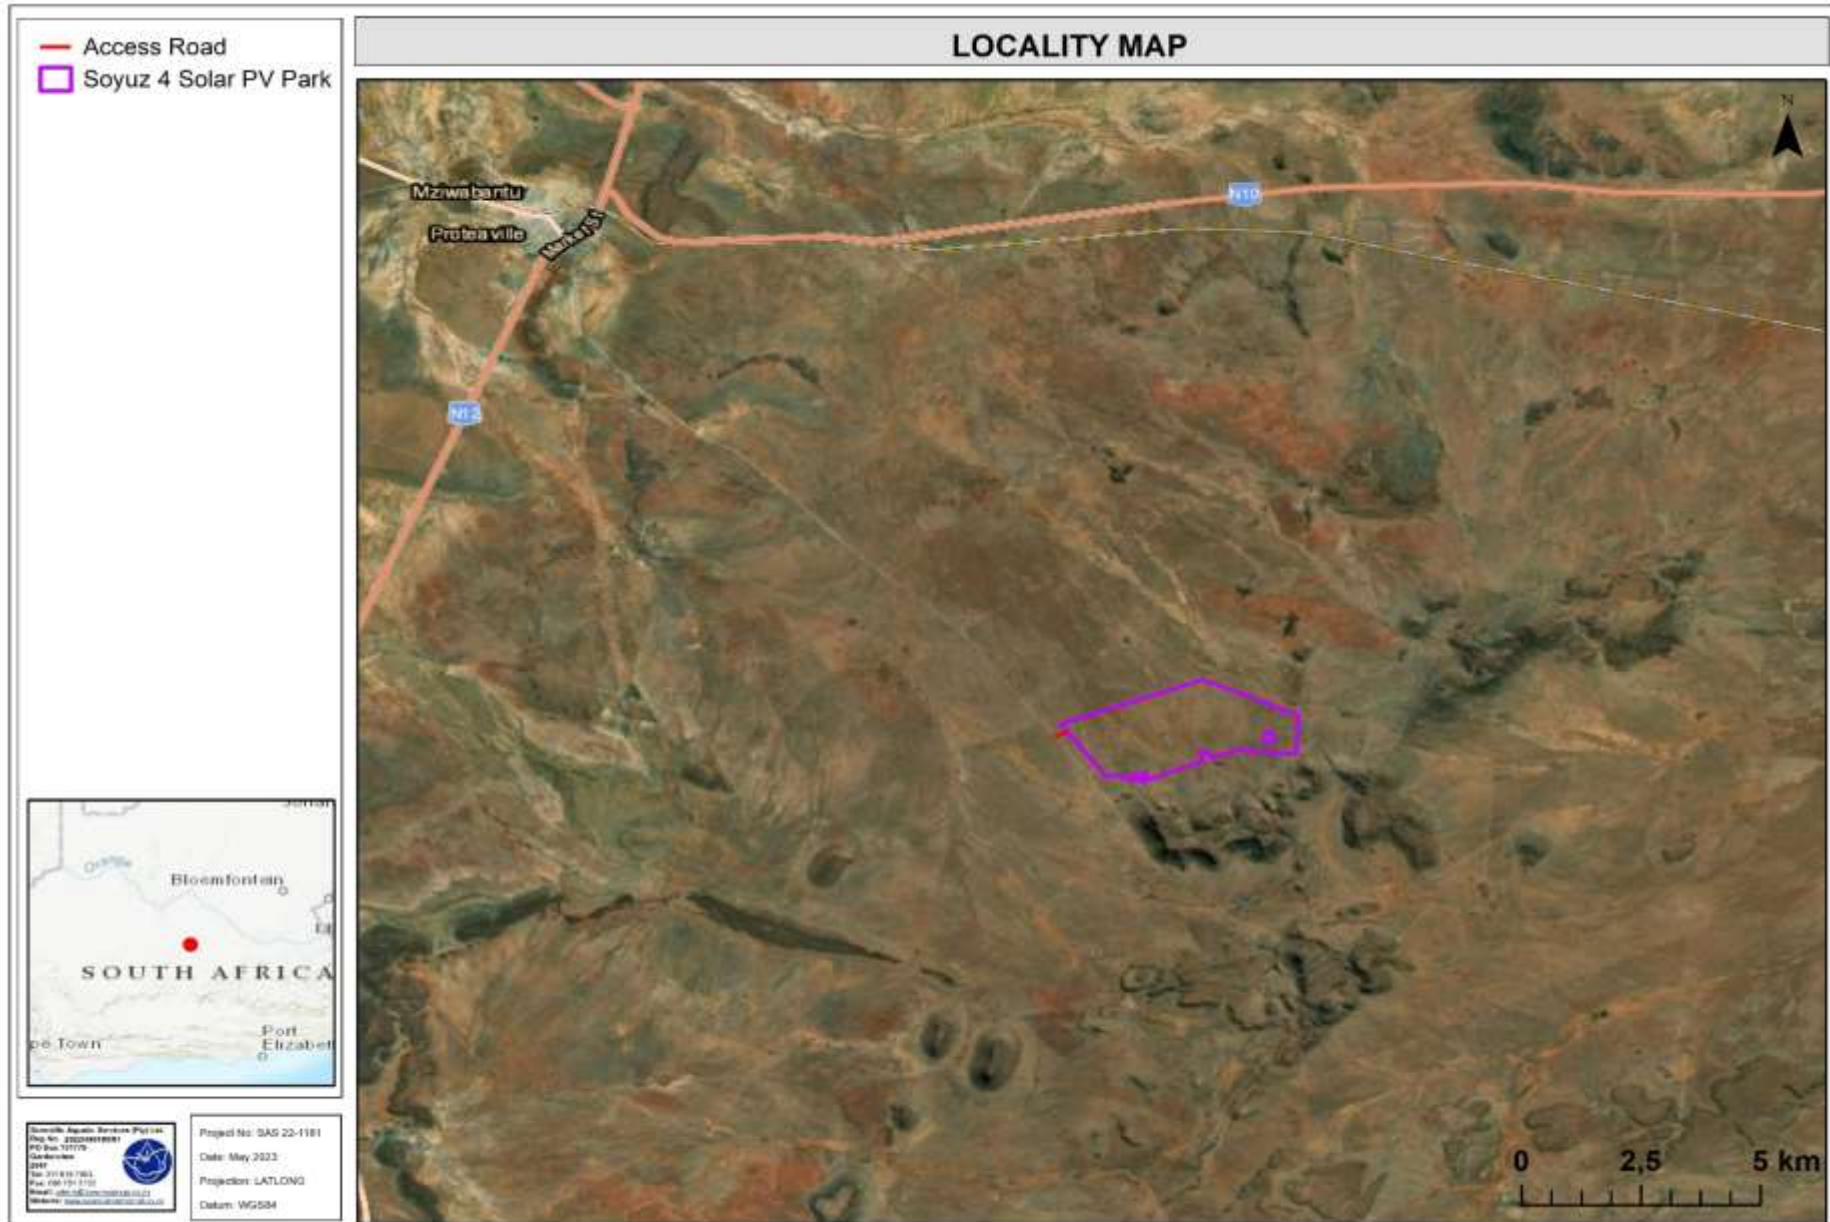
Access Road
Soyuz 4 Solar PV Park

LOCALITY MAP

N

Mziwabantu
Protea ville
Marais St
N10
N12

Bloemfontein
Orange
SOUTH AFRICA
pe Town
Port Elizabeth

Scientific Aquatic Services (Pty) Ltd
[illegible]

Project No: SAS 22-1181
Date: May 2023
Projection: LATLONG
Datum: WGS84

0 2,5 5 km